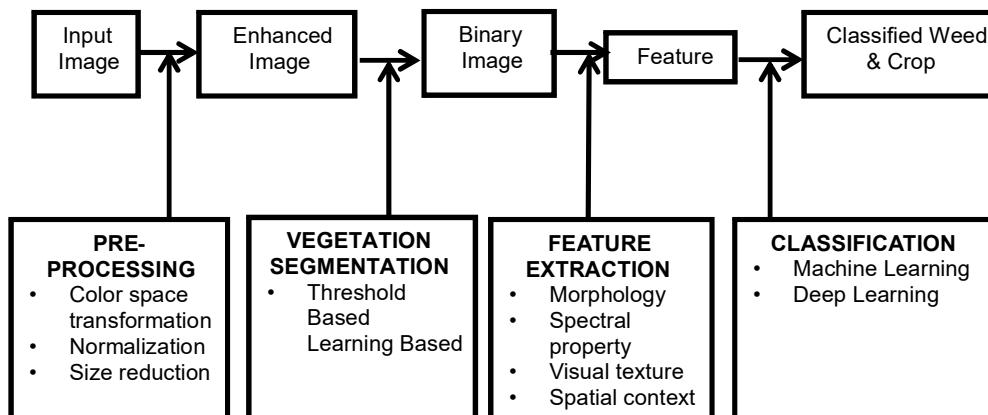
Input Image

Enhanced Image

Binary Image

Feature

Classified Weed & Crop

PRE-PROCESSING
• Color space transformation
• Normalization
• Size reduction

VEGETATION SEGMENTATION
• Threshold Based Learning Based

FEATURE EXTRACTION
• Morphology
• Spectral property
• Visual texture
• Spatial context

CLASSIFICATION
• Machine Learning
• Deep Learning